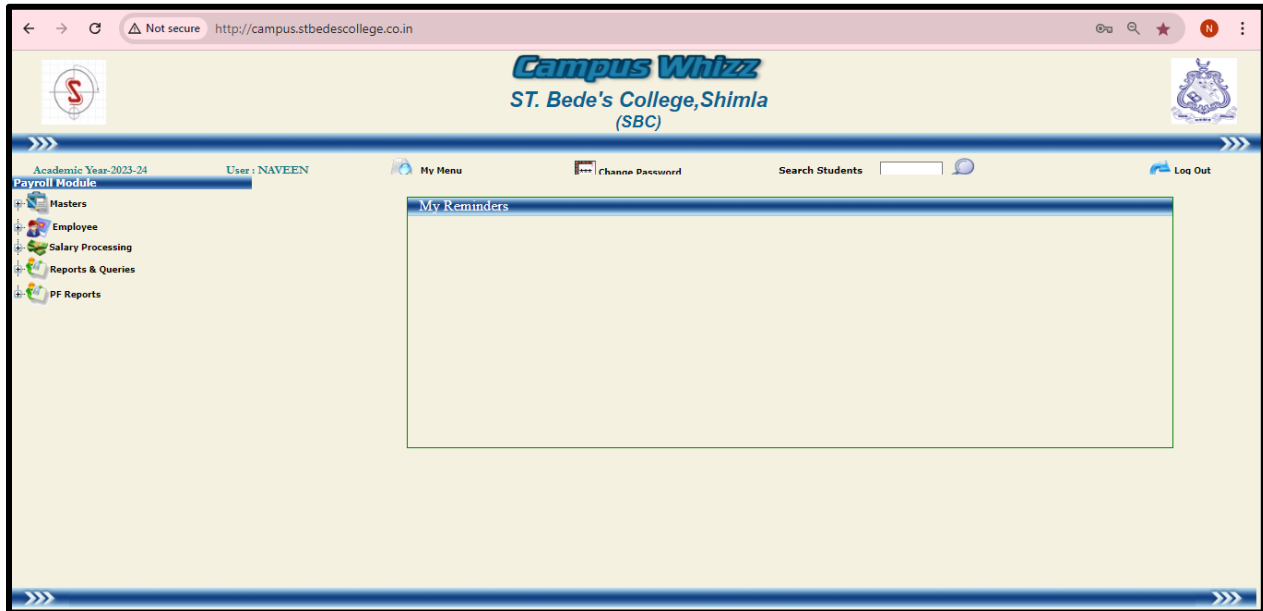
Not secure http://campus.stbedescollege.co.in

N

Campus Whizz
ST. Bede's College,Shimla
(SBC)

Academic Year-2023-24 User : NAVEEN My Menu Change Password Search Students Log Out

Payroll Module
Masters
Employee
Salary Processing
Reports & Queries
PF Reports

My Reminders